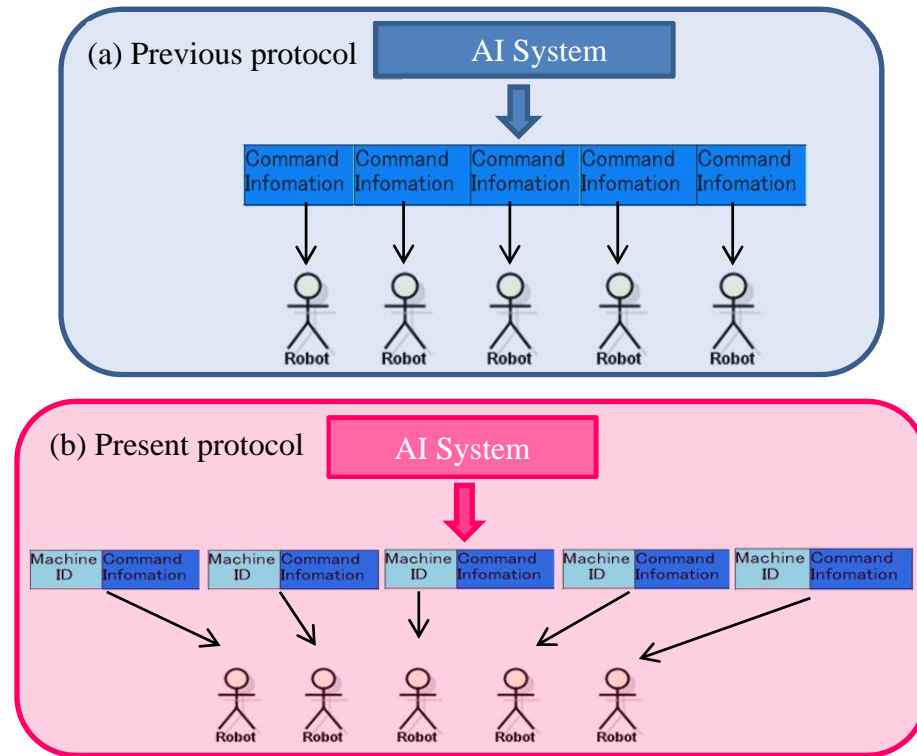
(a) Previous protocol

AI System

Command Infomation
Command Infomation
Command Infomation
Command Infomation
Command Infomation

Robot
Robot
Robot
Robot
Robot

(b) Present protocol

AI System

Machine ID
Command Infomation
Machine ID
Command Infomation
Machine ID
Command Infomation
Machine ID
Command Infomation
Machine ID
Command Infomation

Robot
Robot
Robot
Robot
Robot